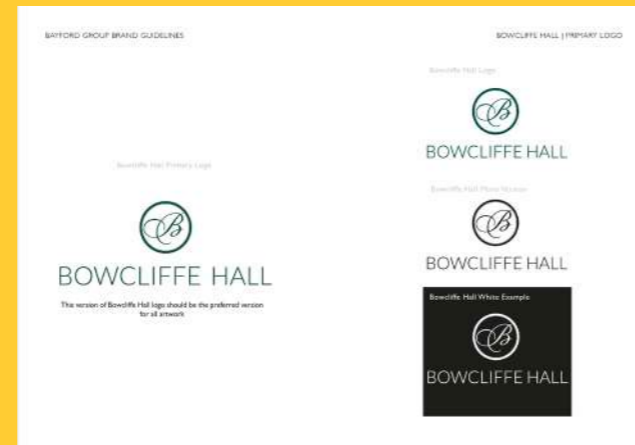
BAYFORD GROUP BRAND GUIDELINES

BOWCLIFFE HALL | PRIMARY LOGO

Bowcliffe Hall Primary Logo

B

BOWCLIFFE HALL

This version of Bowcliffe Hall logo should be the preferred version for all artwork

Bowcliffe Hall Logo

B

BOWCLIFFE HALL

Bowcliffe Hall Mono Version

B

BOWCLIFFE HALL

Bowcliffe Hall White Example

B

BOWCLIFFE HALL